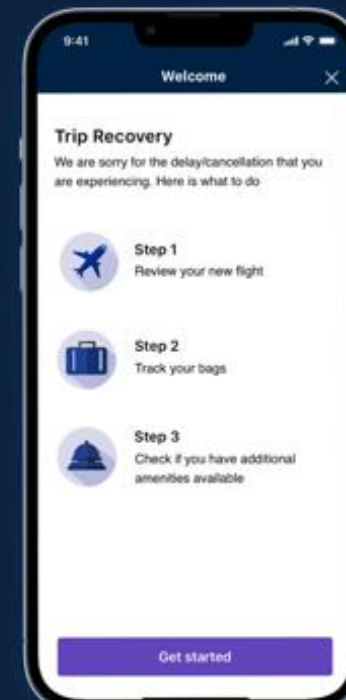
9:41

Welcome

Trip Recovery

We are sorry for the delay/cancellation that you are experiencing. Here is what to do

Step 1
Review your new flight

Step 2
Track your bags

Step 3
Check if you have additional amenities available

Get started